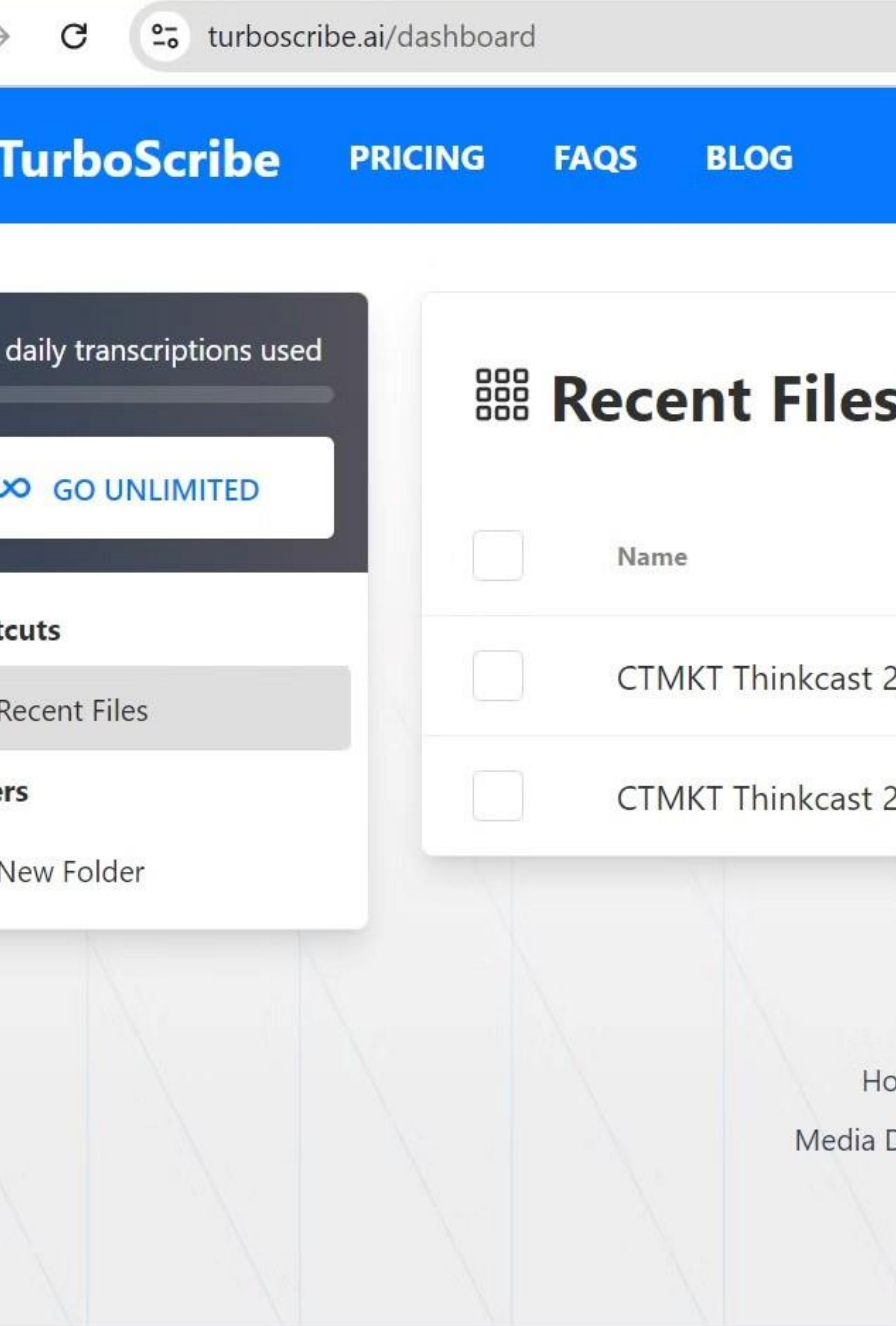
turboscribe.ai/dashboard

TurboScribe PRICING FAQS BLOG

daily transcriptions used

GO UNLIMITED

tcuts

Recent Files

ers

New Folder

Recent Files

Name

CTMKT Thinkcast 2

CTMKT Thinkcast 2

Ho

Media D